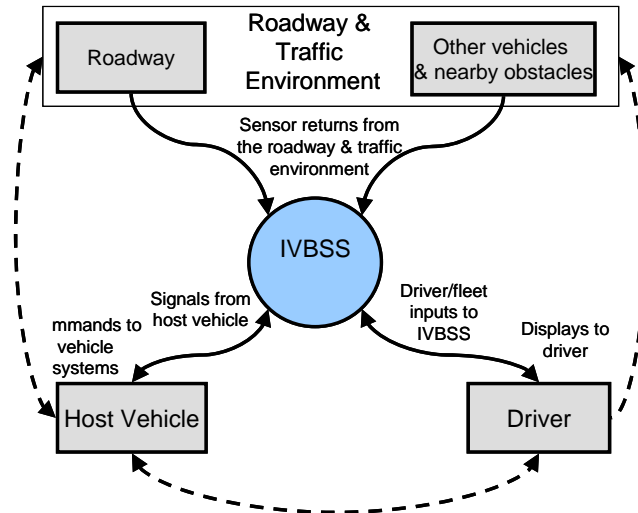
Roadway & Traffic Environment

Roadway

Other vehicles & nearby obstacles

Sensor returns from the roadway & traffic environment

IVBSS

Signals from host vehicle

mmands to vehicle systems

Driver/fleet inputs to IVBSS

Displays to driver

Host Vehicle

Driver